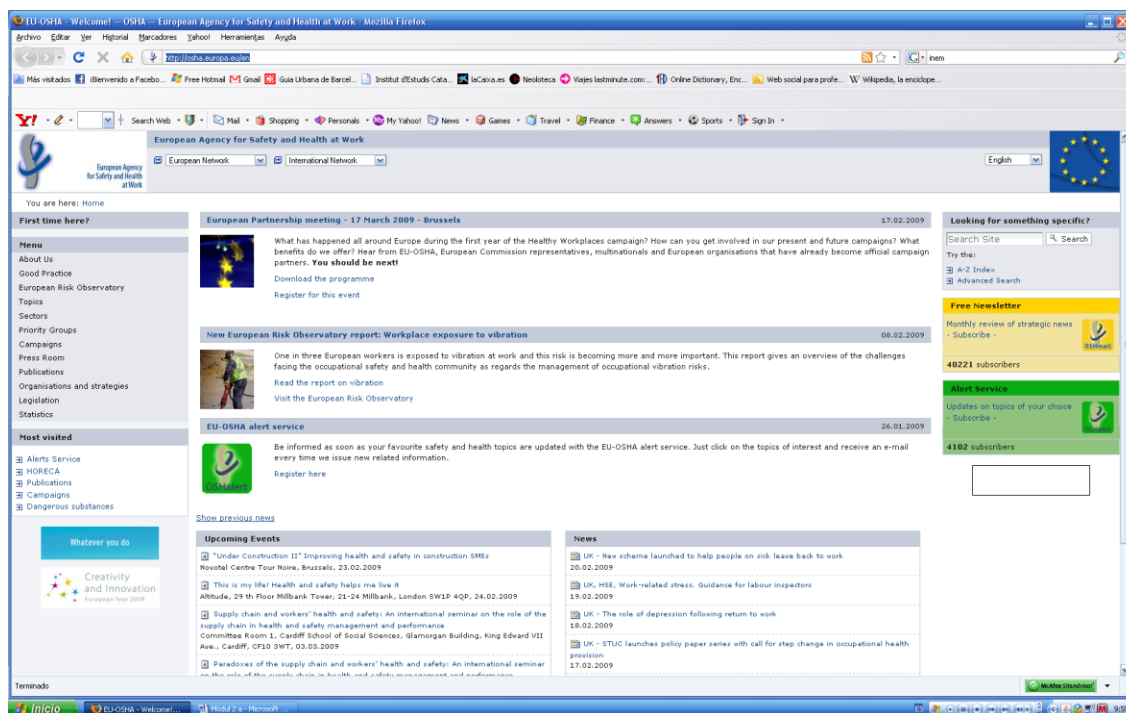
EU-OSHA - Welcome! — OSHA — European Agency for Safety and Health at Work - Mozilla Firefox

Archivo Editar Ver Historial Marcadores Yahoo! Herramientas Ayuda

http://osha.europa.eu/en/

inem

Más visitados ¡Bienvenido a Facebo... Free Hotmail Gmail Guia Urbana de Barcel... Institut d'Estudis Cata... laCaixa.es Neoloteca Viajes lastminute.com:... Online Dictionary, Enc... Web social para profe... Wikipedia, la enciclope...

Y! Search Web Mail Shopping Personals My Yahoo! News Games Travel Finance Answers Sports Sign In

European Agency for Safety and Health at Work

European Agency for Safety and Health at Work

European Network International Network English

You are here: Home

First time here?

Menu
About Us
Good Practice
European Risk Observatory
Topics
Sectors
Priority Groups
Campaigns
Press Room
Publications
Organisations and strategies
Legislation
Statistics

Most visited
Alerts Service
HORECA
Publications
Campaigns
Dangerous substances

Whatever you do

Creativity and Innovation European Year 2009

European Partnership meeting - 17 March 2009 - Brussels 17.02.2009

What has happened all around Europe during the first year of the Healthy Workplaces campaign? How can you get involved in our present and future campaigns? What benefits do we offer? Hear from EU-OSHA, European Commission representatives, multinationals and European organisations that have already become official campaign partners. **You should be next!**

Download the programme

Register for this event

New European Risk Observatory report: Workplace exposure to vibration 08.02.2009

One in three European workers is exposed to vibration at work and this risk is becoming more and more important. This report gives an overview of the challenges facing the occupational safety and health community as regards the management of occupational vibration risks.

Read the report on vibration

Visit the European Risk Observatory

EU-OSHA alert service 26.01.2009

Be informed as soon as your favourite safety and health topics are updated with the EU-OSHA alert service. Just click on the topics of interest and receive an e-mail every time we issue new related information.

Register here

OSHalert

Show previous news

Upcoming Events

"Under Construction II" Improving health and safety in construction SMEs
Novotel Centre Tour Noire, Brussels, 23.02.2009

This is my life! Health and safety helps me live it
Altitude, 29 th Floor Millbank Tower, 21-24 Millbank, London SW1P 4QP, 24.02.2009

Supply chain and workers' health and safety: An international seminar on the role of the supply chain in health and safety management and performance
Committee Room 1, Cardiff School of Social Sciences, Glamorgan Building, King Edward VII Ave., Cardiff, CF10 3WT, 03.03.2009

Paradoxes of the supply chain and workers' health and safety: An international seminar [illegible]

News

UK - New scheme launched to help people on sick leave back to work
20.02.2009

UK, HSE, Work-related stress. Guidance for labour inspectors
19.02.2009

UK - The role of depression following return to work
18.02.2009

UK - STUC launches policy paper series with call for step change in occupational health provision
17.02.2009

Looking for something specific?
Search Site Search
Try the:
A-Z Index
Advanced Search

Free Newsletter
Monthly review of strategic news - Subscribe -
OSHmail
48221 subscribers

Alert Service
Updates on topics of your choice - Subscribe -
4102 subscribers

Terminado

McAfee SiteAdvisor

Inicio EU-OSHA - Welcome!... Mòdul 2 a - Microsoft ...